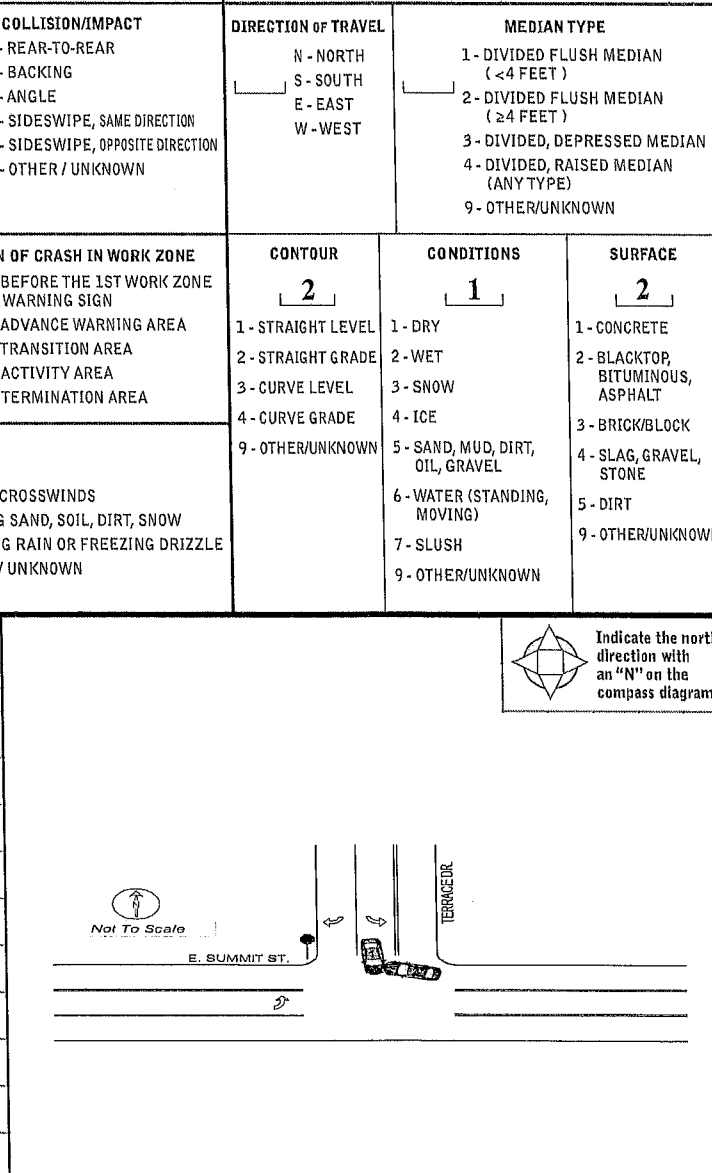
COLLISION/IMPACT
- REAR-TO-REAR
- BACKING
- ANGLE
- SIDESWIPE, SAME DIRECTION
- SIDESWIPE, OPPOSITE DIRECTION
- OTHER / UNKNOWN

DIRECTION OF TRAVEL
N - NORTH
S - SOUTH
E - EAST
W - WEST

MEDIAN TYPE
1 - DIVIDED FLUSH MEDIAN (<4 FEET)
2 - DIVIDED FLUSH MEDIAN (≥4 FEET)
3 - DIVIDED, DEPRESSED MEDIAN
4 - DIVIDED, RAISED MEDIAN (ANY TYPE)
9 - OTHER/UNKNOWN

N OF CRASH IN WORK ZONE
BEFORE THE 1ST WORK ZONE WARNING SIGN
ADVANCE WARNING AREA
TRANSITION AREA
ACTIVITY AREA
TERMINATION AREA

CONTOUR
2
1 - STRAIGHT LEVEL
2 - STRAIGHT GRADE
3 - CURVE LEVEL
4 - CURVE GRADE
9 - OTHER/UNKNOWN

CONDITIONS
1
1 - DRY
2 - WET
3 - SNOW
4 - ICE
5 - SAND, MUD, DIRT, OIL, GRAVEL
6 - WATER (STANDING, MOVING)
7 - SLUSH
9 - OTHER/UNKNOWN

SURFACE
2
1 - CONCRETE
2 - BLACKTOP, BITUMINOUS, ASPHALT
3 - BRICK/BLOCK
4 - SLAG, GRAVEL, STONE
5 - DIRT
9 - OTHER/UNKNOW

CROSSWINDS
G SAND, SOIL, DIRT, SNOW
G RAIN OR FREEZING DRIZZLE
/ UNKNOWN

Indicate the nort direction with an "N" on the compass diagram

Not To Scale
E. SUMMIT ST.
TERRACE DR.